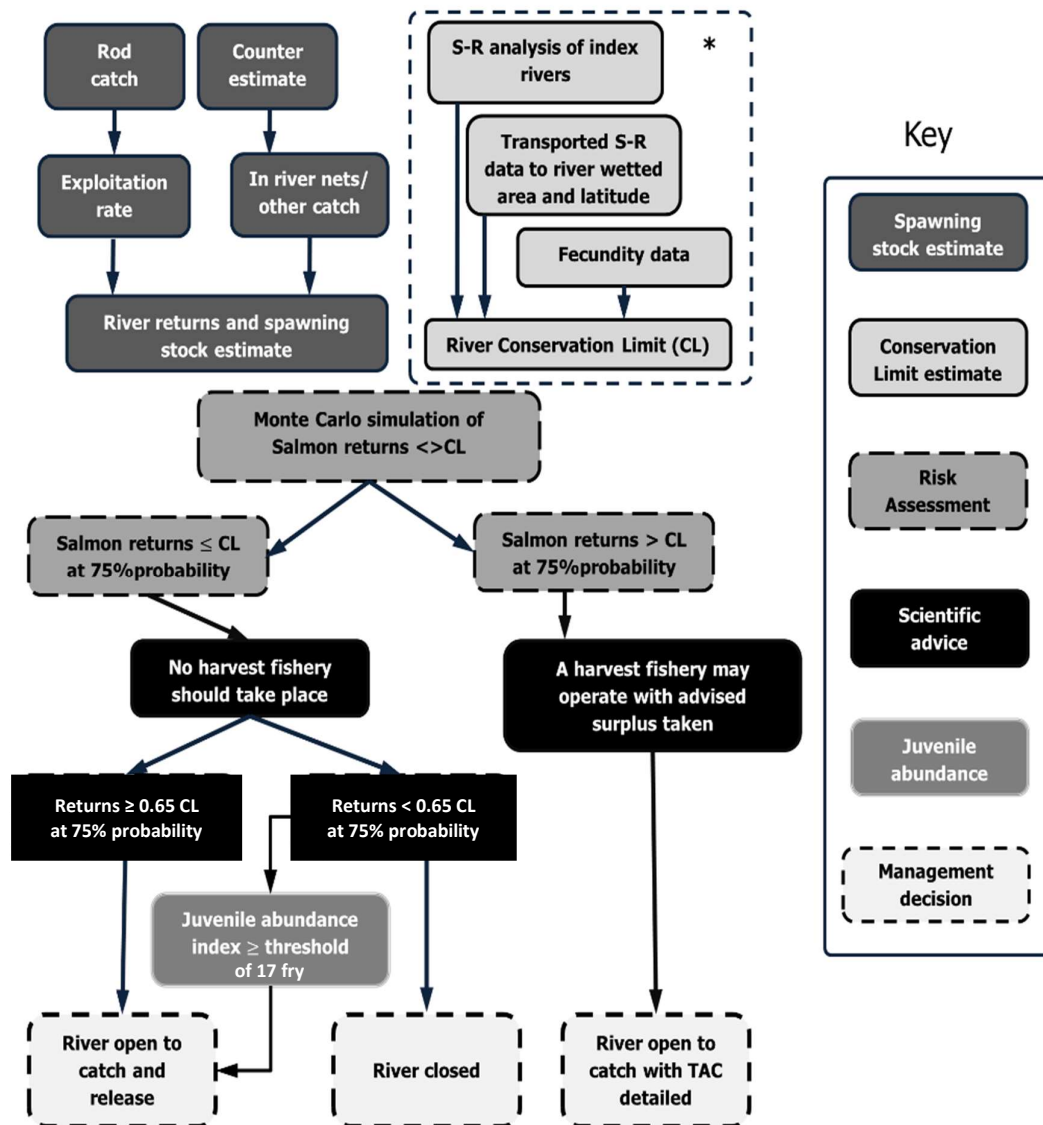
Rod catch

Counter estimate

Exploitation rate

In river nets/ other catch

River returns and spawning stock estimate

S-R analysis of index rivers

*

Transported S-R data to river wetted area and latitude

Fecundity data

River Conservation Limit (CL)

Key

Spawning stock estimate

Conservation Limit estimate

Risk Assessment

Scientific advice

Juvenile abundance

Management decision

Monte Carlo simulation of Salmon returns <>CL

Salmon returns $\leq$ CL at 75%probability

Salmon returns > CL at 75%probability

No harvest fishery should take place

A harvest fishery may operate with advised surplus taken

Returns ≥ 0.65 CL at 75% probability

Returns < 0.65 CL at 75% probability

Juvenile abundance index $\geq$ threshold of 17 fry

River open to catch and release

River closed

River open to catch with TAC detailed